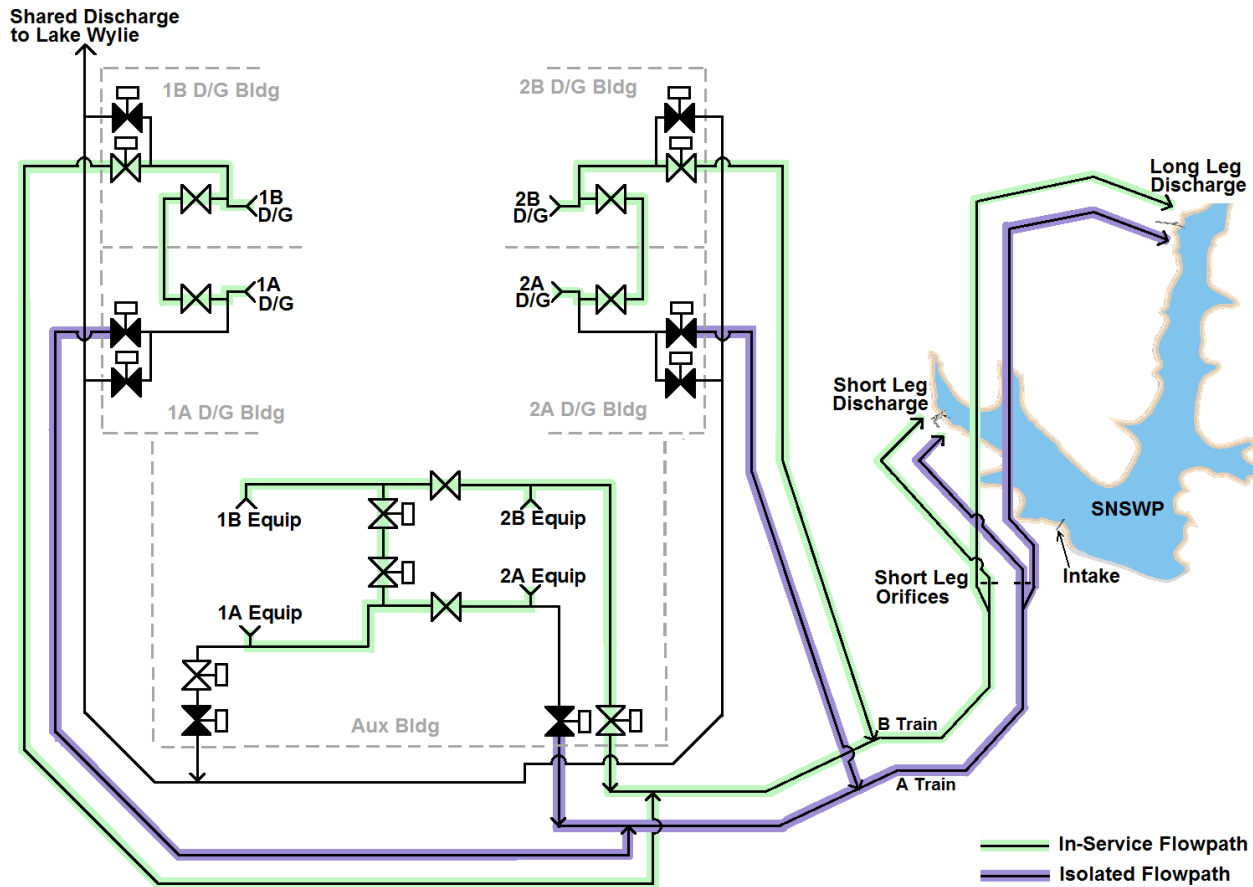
Shared Discharge to Lake Wylie

1B D/G Bldg

2B D/G Bldg

1B D/G

2B D/G

1A D/G

2A D/G

1A D/G Bldg

2A D/G Bldg

Long Leg Discharge

Short Leg Discharge

SNSWP

1B Equip

2B Equip

2A Equip

1A Equip

Short Leg Orifices

Intake

Aux Bldg

B Train

A Train

In-Service Flowpath

Isolated Flowpath